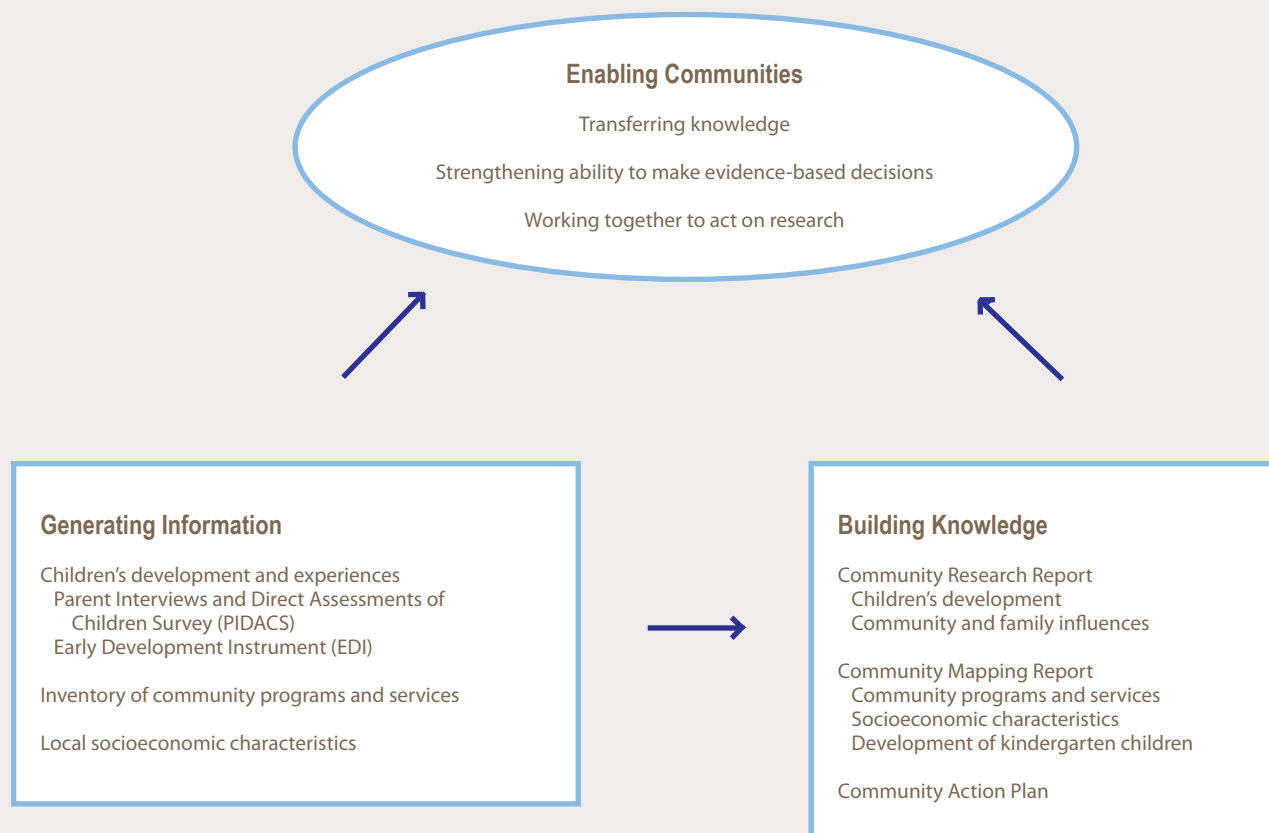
Enabling Communities

Transferring knowledge

Strengthening ability to make evidence-based decisions

Working together to act on research

Generating Information

Children's development and experiences
Parent Interviews and Direct Assessments of Children Survey (PIDACS)
Early Development Instrument (EDI)

Inventory of community programs and services

Local socioeconomic characteristics

Building Knowledge

Community Research Report
Children's development
Community and family influences

Community Mapping Report
Community programs and services
Socioeconomic characteristics
Development of kindergarten children

Community Action Plan